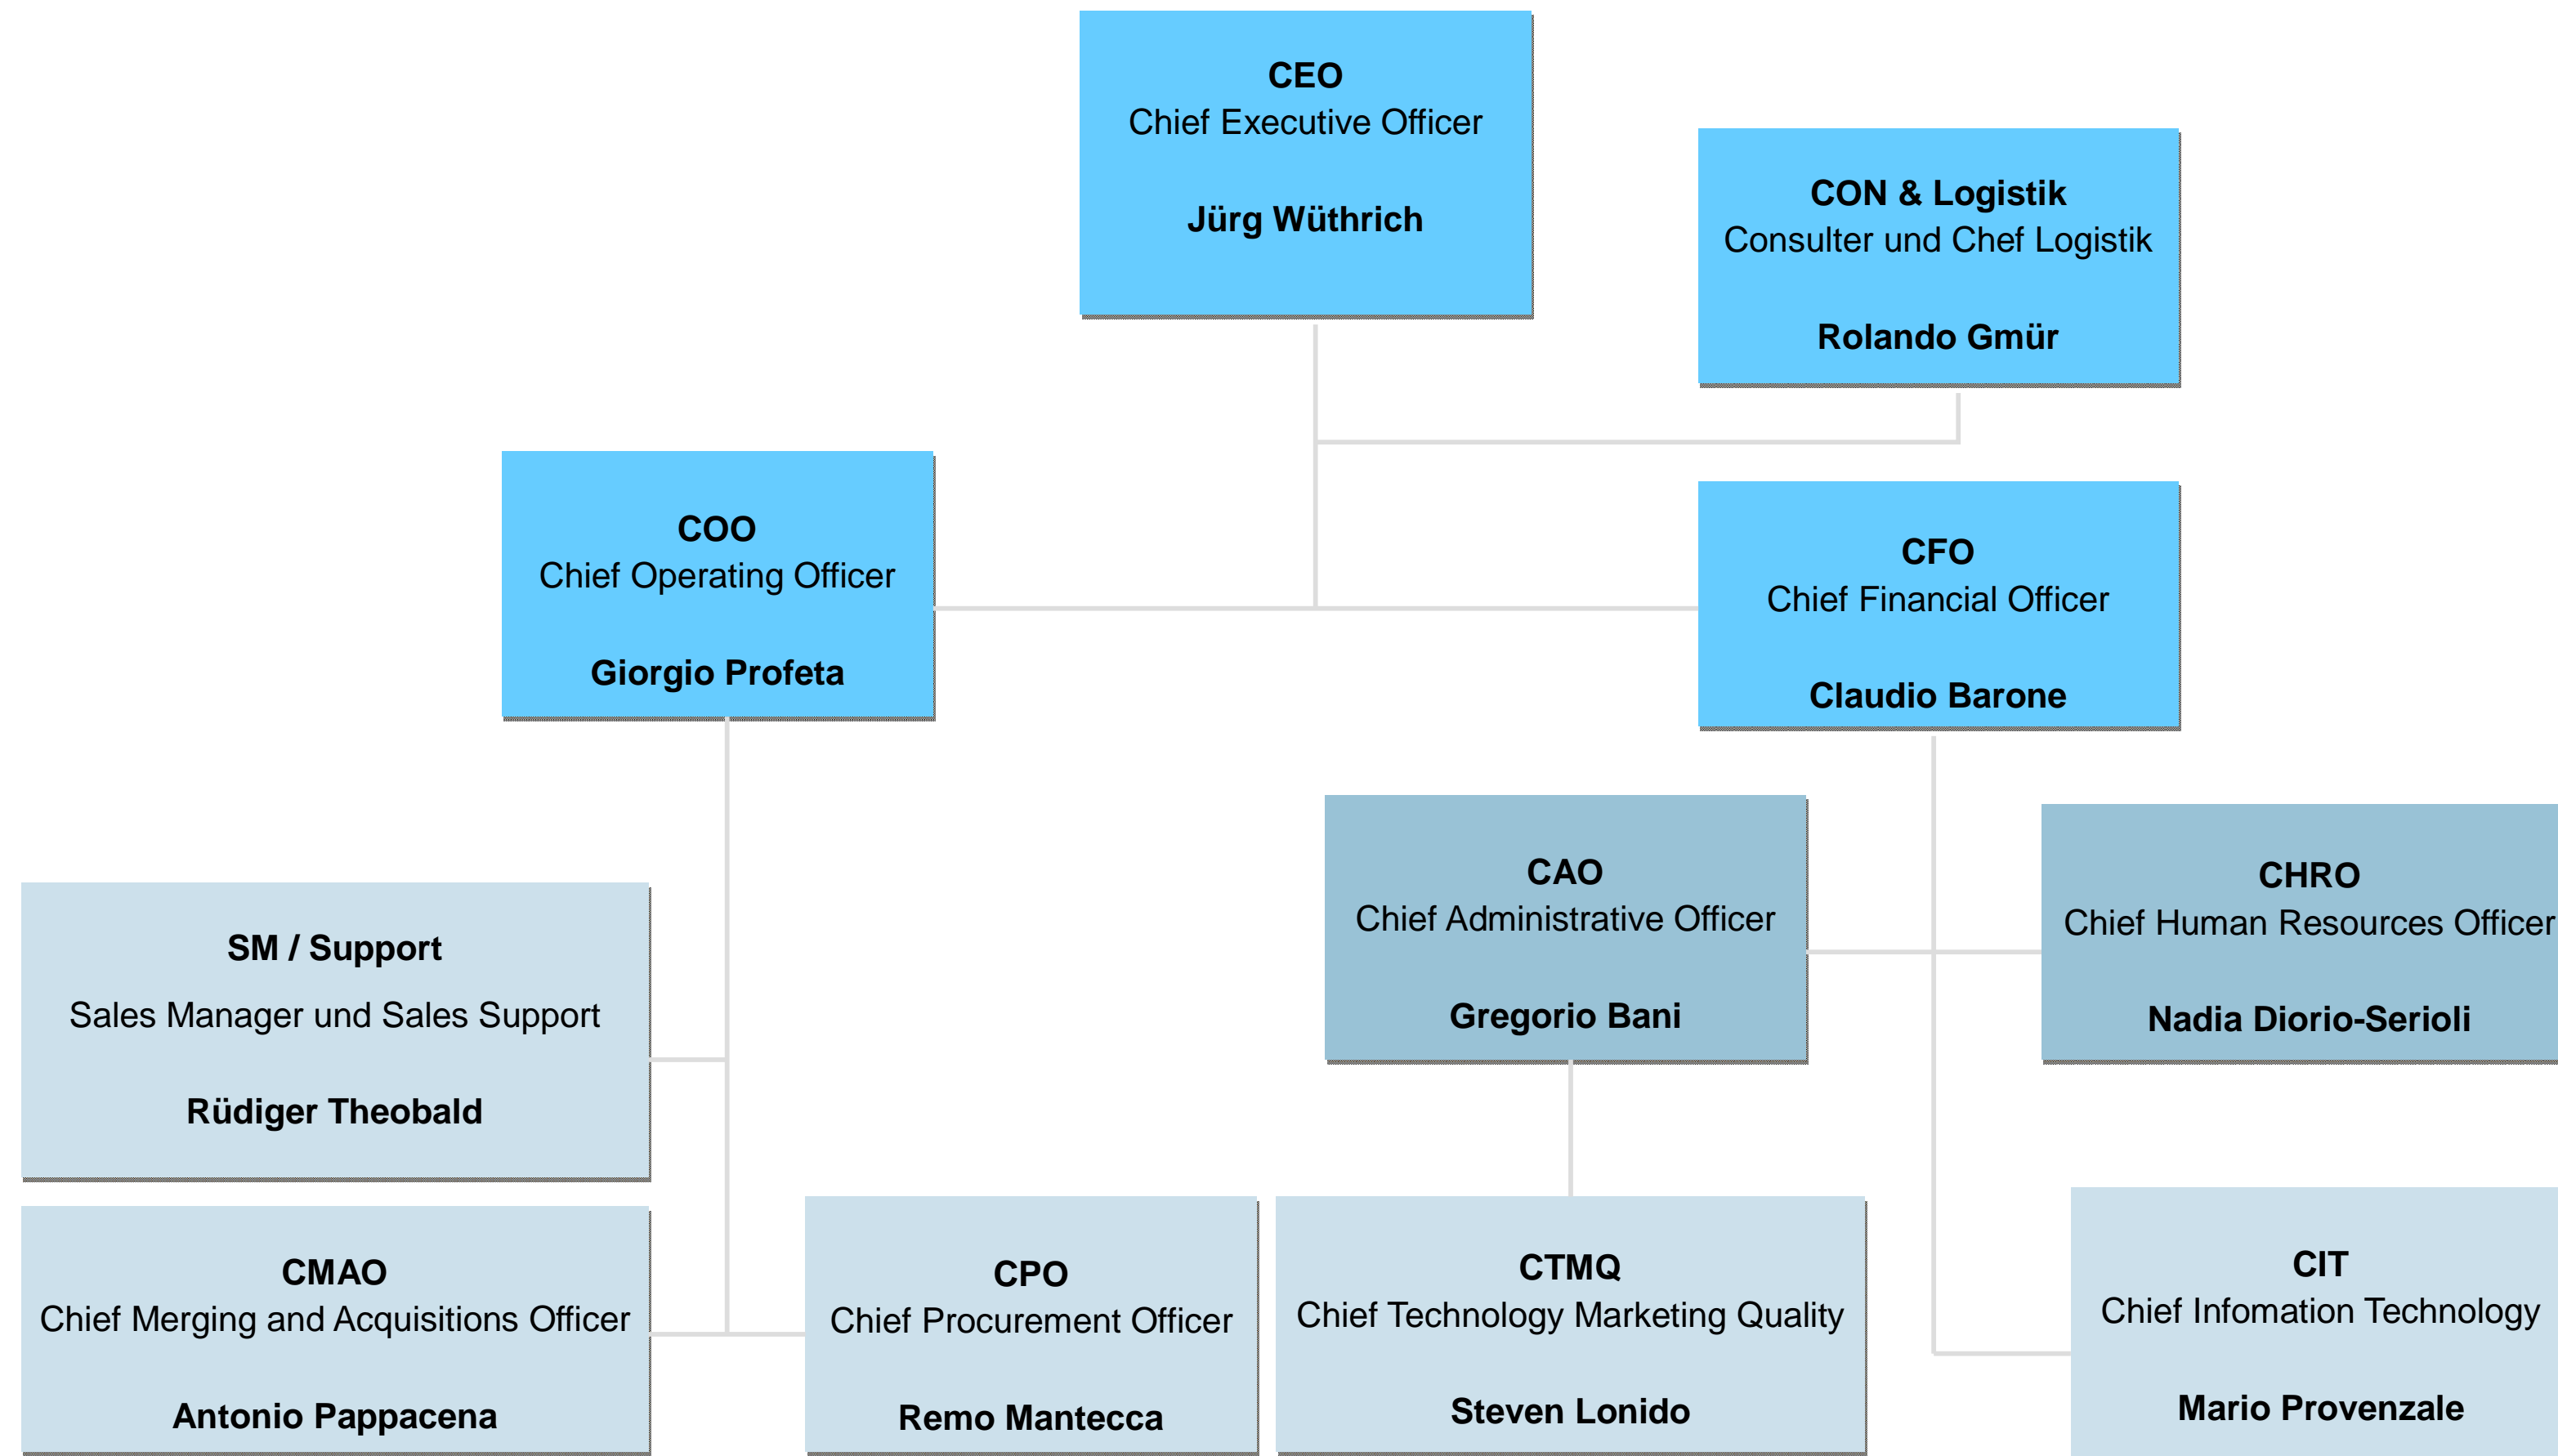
CEO
Chief Executive Officer

Jürg Wüthrich

CON & Logistik
Consulter und Chef Logistik

Rolando Gmür

COO
Chief Operating Officer

Giorgio Profeta

CFO
Chief Financial Officer

Claudio Barone

CAO
Chief Administrative Officer

Gregorio Bani

CHRO
Chief Human Resources Officer

Nadia Diorio-Serioli

SM / Support

Sales Manager und Sales Support

Rüdiger Theobald

CMAO
Chief Merging and Acquisitions Officer

Antonio Pappacena

CPO
Chief Procurement Officer

Remo Mantecca

CTMQ
Chief Technology Marketing Quality

Steven Lonido

CIT
Chief Infomation Technology

Mario Provenzale